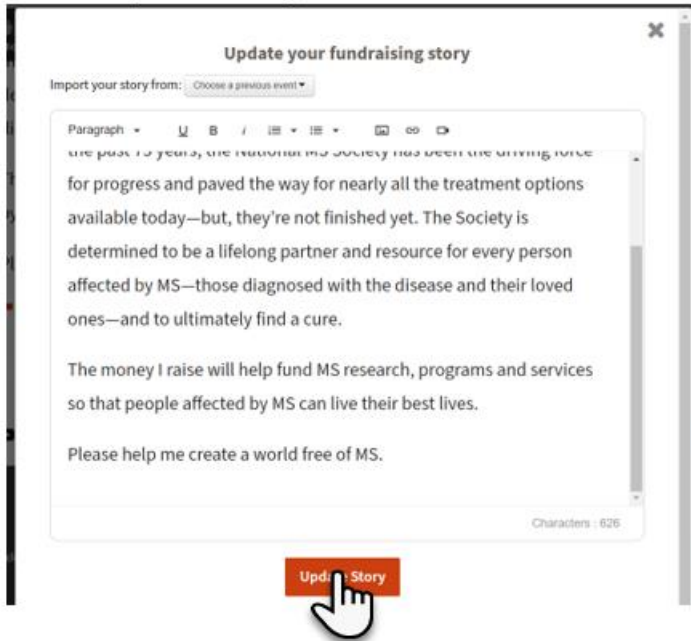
Update your fundraising story

Import your story from: Choose a previous event ▾

Paragraph ▾ U B I

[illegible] past 75 years, the National MS Society has been the driving force for progress and paved the way for nearly all the treatment options available today—but, they're not finished yet. The Society is determined to be a lifelong partner and resource for every person affected by MS—those diagnosed with the disease and their loved ones—and to ultimately find a cure.

The money I raise will help fund MS research, programs and services so that people affected by MS can live their best lives.

Please help me create a world free of MS.

Characters : 626

Upda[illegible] Story